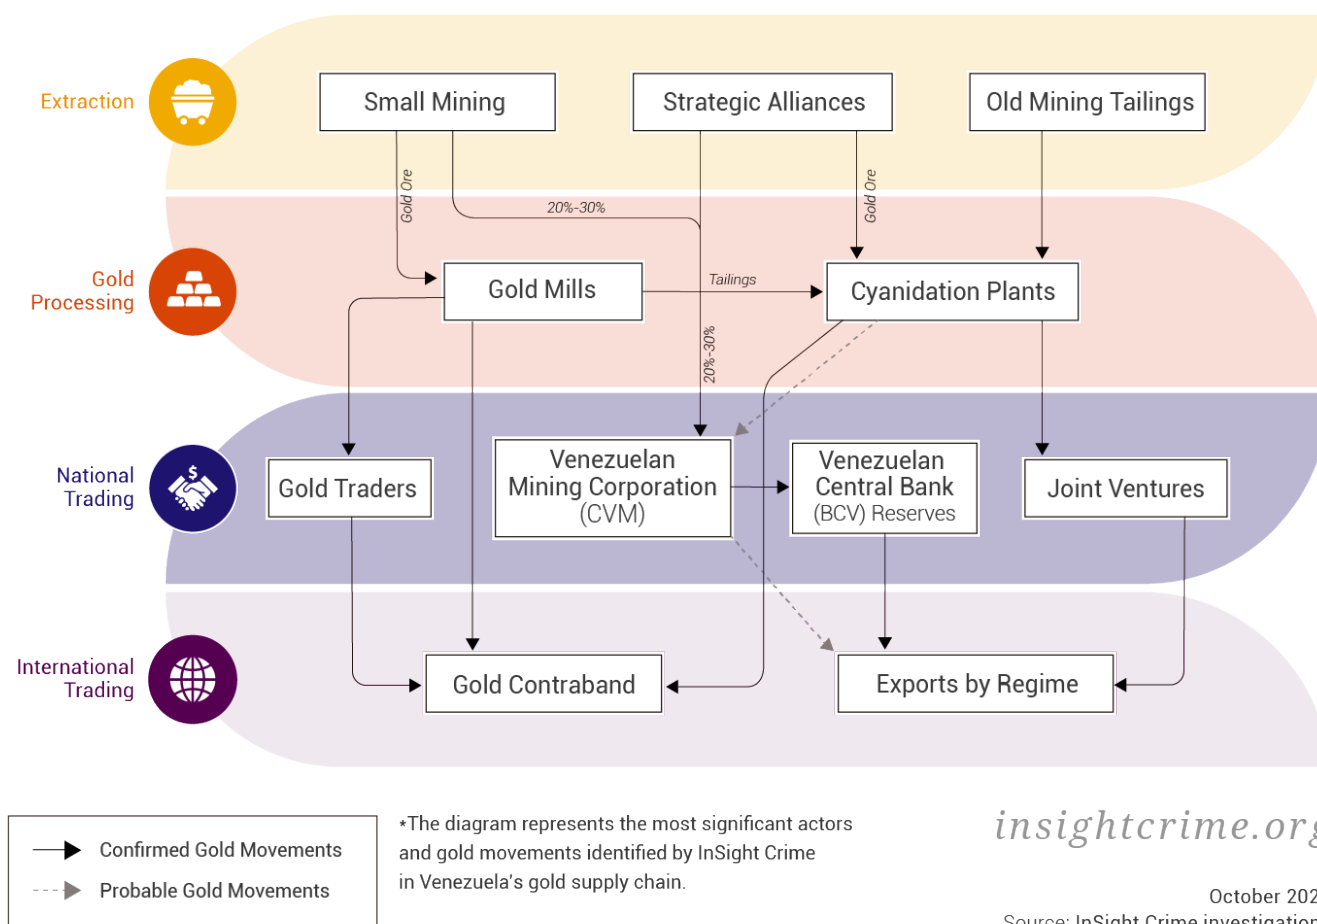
Extraction

Small Mining

Strategic Alliances

Old Mining Tailings

Gold Ore

20%-30%

Gold Ore

Gold Processing

Gold Mills

Tailings

Cyanidation Plants

20%-30%

National Trading

Gold Traders

Venezuelan Mining Corporation (CVM)

Venezuelan Central Bank (BCV) Reserves

Joint Ventures

International Trading

Gold Contraband

Exports by Regime

Confirmed Gold Movements

Probable Gold Movements

*The diagram represents the most significant actors and gold movements identified by InSight Crime in Venezuela's gold supply chain.

insightcrime.org

October 202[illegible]

Source: InSight Crime investigation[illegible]